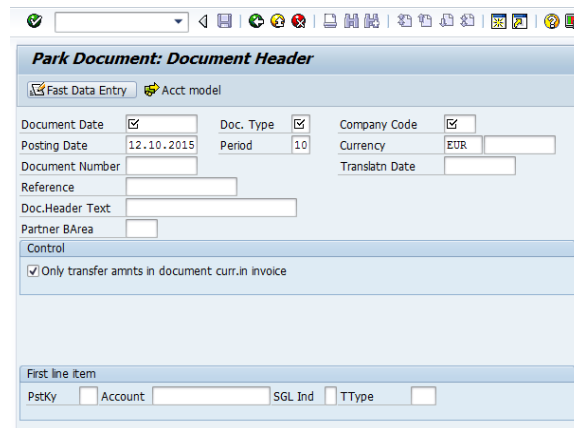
Park Document: Document Header

Fast Data Entry  Acct model

Document Date
Doc. Type
Company Code
Posting Date 12.10.2015
Period 10
Currency EUR
Document Number
Translatn Date
Reference
Doc.Header Text
Partner BArea

Control
Only transfer amnts in document curr.in invoice

First line item
PstKy  Account  SGL Ind  TType